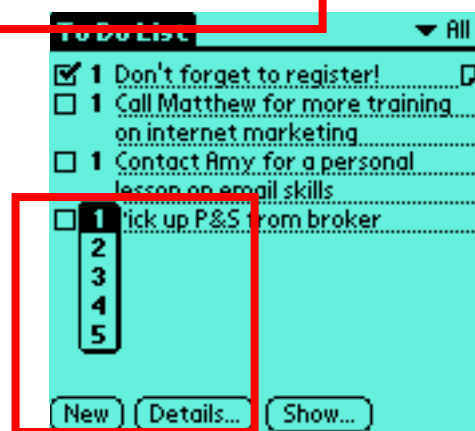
To Do List ▼ All

☑ 1 Don't forget to register!
☐ 1 Call Matthew for more training on internet marketing
☐ 1 Contact Amy for a personal lesson on email skills
☐ 1 Pick up P&S from broker

1
2
3
4
5

New Details... Show...